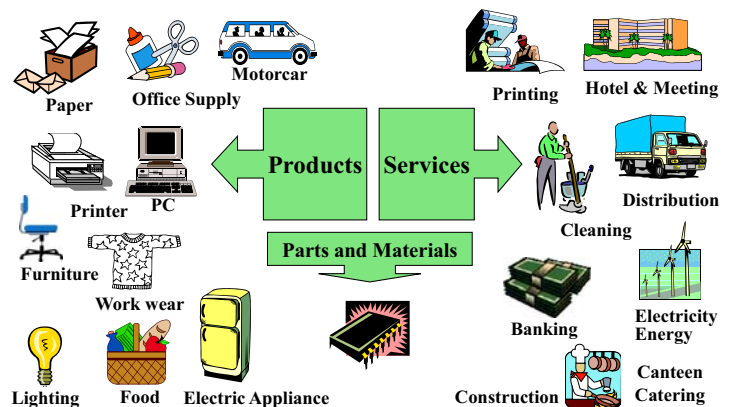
Paper
Office Supply
Motorcar
Printing
Hotel & Meeting
Products
Services
Printer
PC
Cleaning
Distribution
Furniture
Parts and Materials
Work wear
Banking
Electricity Energy
Lighting
Food
Electric Appliance
Construction
Canteen Catering